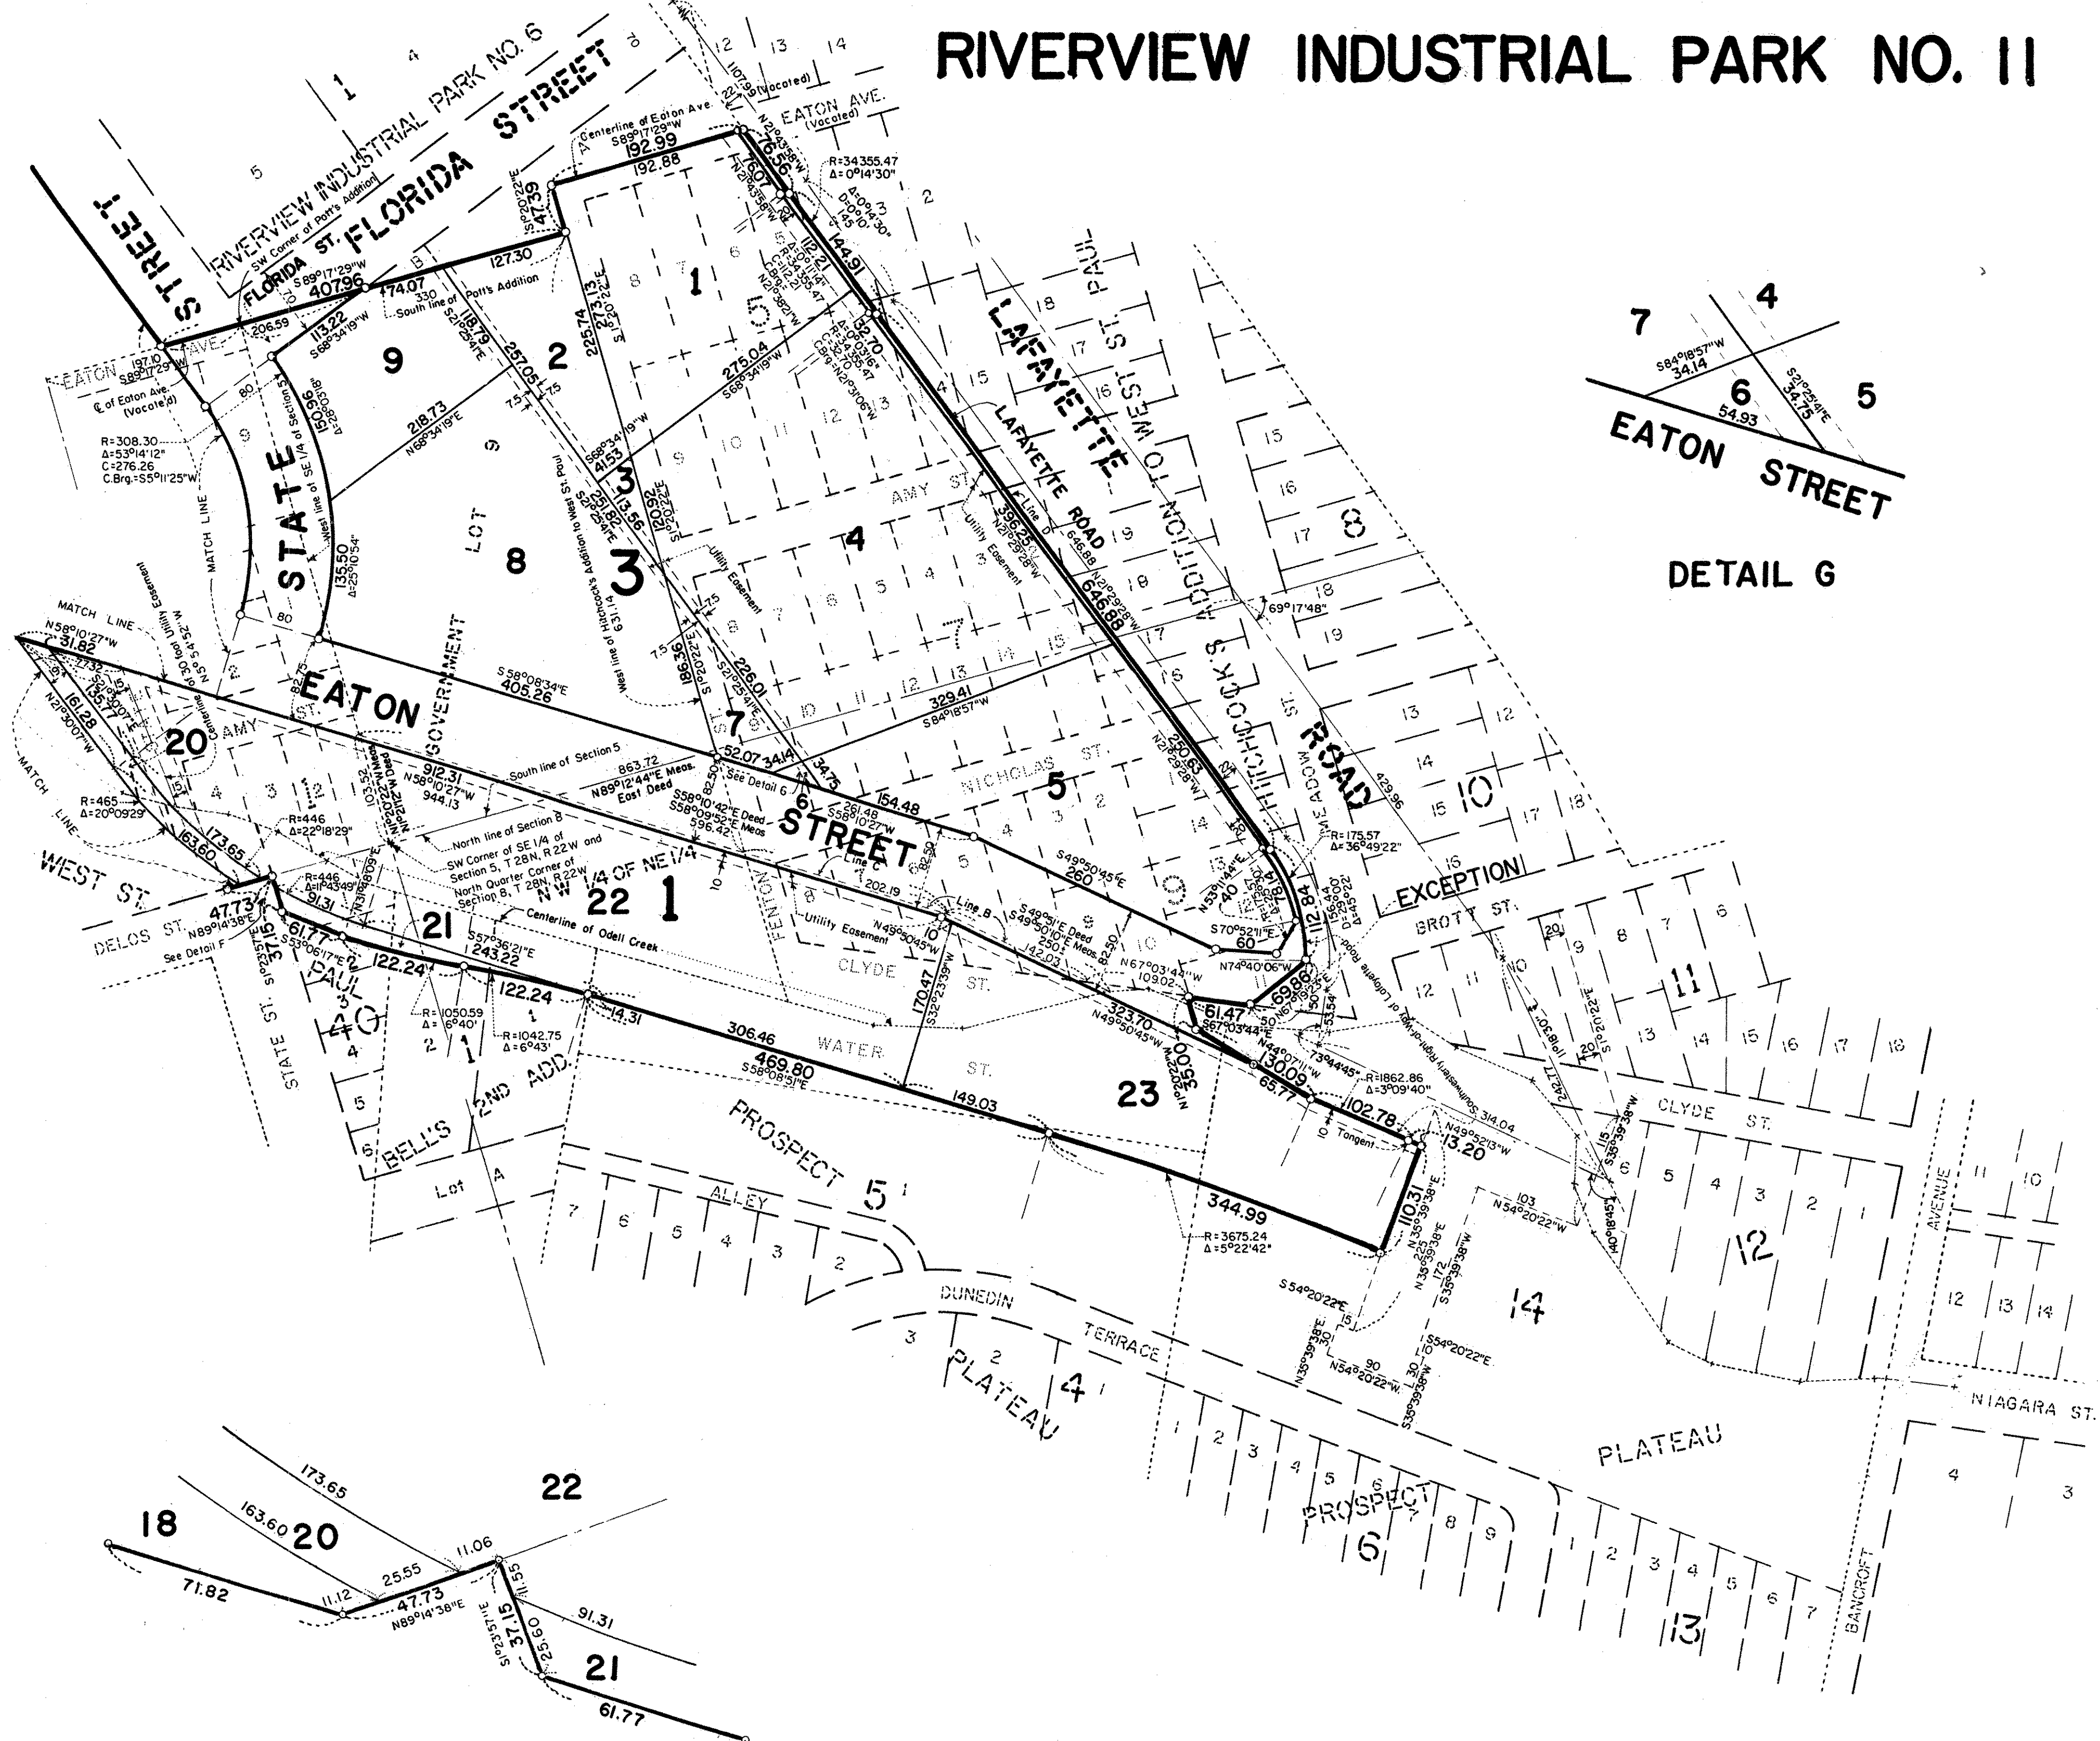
RIVERVIEW INDUSTRIAL PARK NO. 11

RIVERVIEW INDUSTRIAL PARK NO. 6

FLORIDA STREET

STATE STREET

FLORIDA ST.

SW Corner of Pott's Addition

S89°17'29"W 407.96

206.59

174.07

127.30

330

South line of Pott's Addition

113.22 S68°34'19"W

9

EATON AVE.

197.10 S89°17'29"W

℄ of Eaton Ave. (Vacated)

R=308.30 Δ=53°14'12" C=276.26 C.Brg.=S5°11'25"W

MATCH LINE

STATE

West line of SE 1/4 of Section 5

150.96 Δ=28°03'18"

218.73 N68°34'19"E

135.50 Δ=25°10'54"

80

80

LOT 8

Centerline of Eaton Ave. S89°17'29"W 192.99 192.88

47.39 S1°20'22"E

118.79 S21°25'41"E

257.05

2

225.74

273.13 S1°20'22"E

275.04 S68°34'19"W

1

EATON AVE. (Vacated)

1107.99 (Vacated)

16.56

76.07

N21°43'58"W

R=34355.47 Δ=0°14'30"

112.21

144.91

33.70

S68°34'19"W 41.53

3

251.82

113.56

120.92 S1°20'22"E

3

West line of Hitchcock's Addition to West St. Paul 631.14

Utility Easement

4

AMY ST.

186.36 S1°20'22"E

226.01 S21°25'41"E

7

52.07 34.14

34.75

See Detail 6

329.41 S84°18'57"W

S58°08'34"E 405.26

EATON

GOVERNMENT

LAFAYETTE

LAFAYETTE ROAD

396.05 N21°29'28"W

Line D 646.88

646.88 N21°29'28"W

Utility Easement

WEST ST. PAUL

HITCHCOCK'S ADDITION TO WEST ST. PAUL

69°17'48"

NICHOLAS ST.

5

250.63 N21°29'28"W

MEADOW ST.

ROAD

429.96

R=175.57 Δ=36°49'22"

10

EXCEPTION

BROTT ST.

11

MATCH LINE

N58°10'27"W 31.82

161.28 N21°30'07"W

135.17

Centerline of 30 foot Utility Easement N5°54'52"W

AMY

20

R=465 Δ=20°09'29"

163.60

173.65

WEST ST.

DELOS ST.

47.73 N89°14'38"E

See Detail F

37.15 S1°23'57"E

912.31 N58°10'27"W 944.13

South line of Section 5

863.72 N89°12'44"E Meas. East Deed

82.50

S58°10'42"E Deed S58°09'52"E Meas 596.42

261.48 S58°10'27"W

154.48

6 STREET

North line of Section 8

SW Corner of SE 1/4 of Section 5, T 28N, R 22W and North Quarter Corner of Section 8, T 28N, R 22W

NW 1/4 OF NE 1/4

22

1

R=446 Δ=22°18'29"

R=446 Δ=11°43'49"

91.31

103.53 N1°20'22"W Meas N1°21'12"W Deed

N31°48'09"E

21

S57°36'21"E 1243.22

Centerline of Odell Creek

61.77 S53°06'17"E

122.24

122.24

R=1050.59 Δ=6°40'

R=1042.75 Δ=6°43'

14.31

PAUL 3 40

STATE ST.

FENTON

Line C 202.19

Utility Easement

N49°50'45"W

Line B

CLYDE

ST.

170.47 S32°23'39"W

S49°50'45"E 260

S49°51'E Deed S49°50'10"E Meas 250.1

142.03

82.50

N67°03'44"W 109.02

61.47 S67°03'44"E

323.70 N49°50'45"W

35.00

130.09

65.77

73°44'45"

N44°07'11"W

169.80

112.84

S70°52'11"E 60

N74°40'06"W

N53°41'44"E 40

78.14

Southwesterly Right-of-Way of Lafayette Road

R=1862.86 Δ=3°09'40"

314.04

102.78

N49°52'13"W 13.20

Tangent

WATER ST.

306.46

469.80 S58°08'51"E

149.03

23

PROSPECT 5

ALLEY

344.99

R=3675.24 Δ=5°22'42"

110.31 N35°39'38"E

N35°39'38"E 225

S35°39'38"W 172

103 N54°20'22"W

S54°20'22"E

N54°20'22"W 90

S54°20'22"E

S35°39'38"W 30

N35°39'38"E 30

14

BELL'S 2ND ADD.

Lot A

DUNEDIN TERRACE

PLATEAU 4

PLATEAU

PROSPECT 6

13

12

BANCROFT

AVENUE

NIAGARA ST.

CLYDE ST.

S35°39'38"W

S1°20'22"E

DETAIL G

7

4

S84°18'57"W 34.14

6

54.93

S21°25'41"E 34.75

5

EATON STREET

18

20

22

21

173.65

163.60

11.06

25.55

11.12

47.73 N89°14'38"E

71.82

11.55

S1°23'57"E 37.15

25.60

91.31

61.77